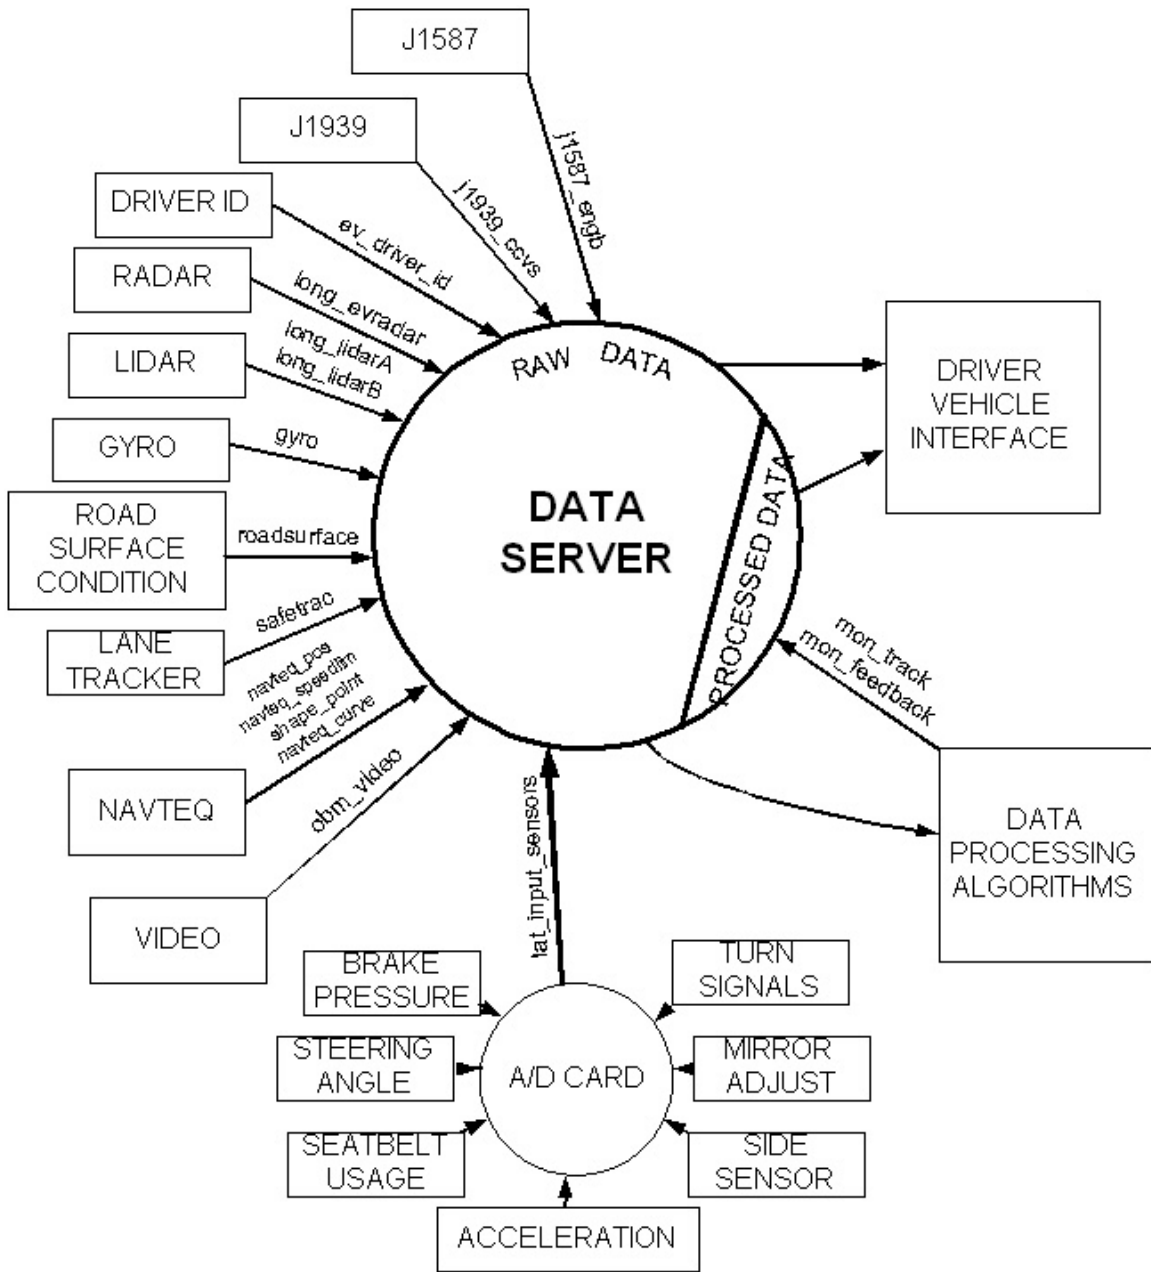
J1587

j1587_engb

J1939

j1939_ccvs

DRIVER ID

ev_driver_id

RADAR

long_evradar

LIDAR

long_lidarA
long_lidarB

GYRO

gyro

ROAD SURFACE CONDITION

roadsurface

LANE TRACKER

safetrac

navteq_pos
navteq_speedlim
shape_point
navteq_curve

NAVTEQ

obm_video

VIDEO

RAW DATA

DATA SERVER

PROCESSED DATA

DRIVER VEHICLE INTERFACE

mon_track
mon_feedback

DATA PROCESSING ALGORITHMS

lat_input_sensors

BRAKE PRESSURE

STEERING ANGLE

SEATBELT USAGE

A/D CARD

TURN SIGNALS

MIRROR ADJUST

SIDE SENSOR

ACCELERATION